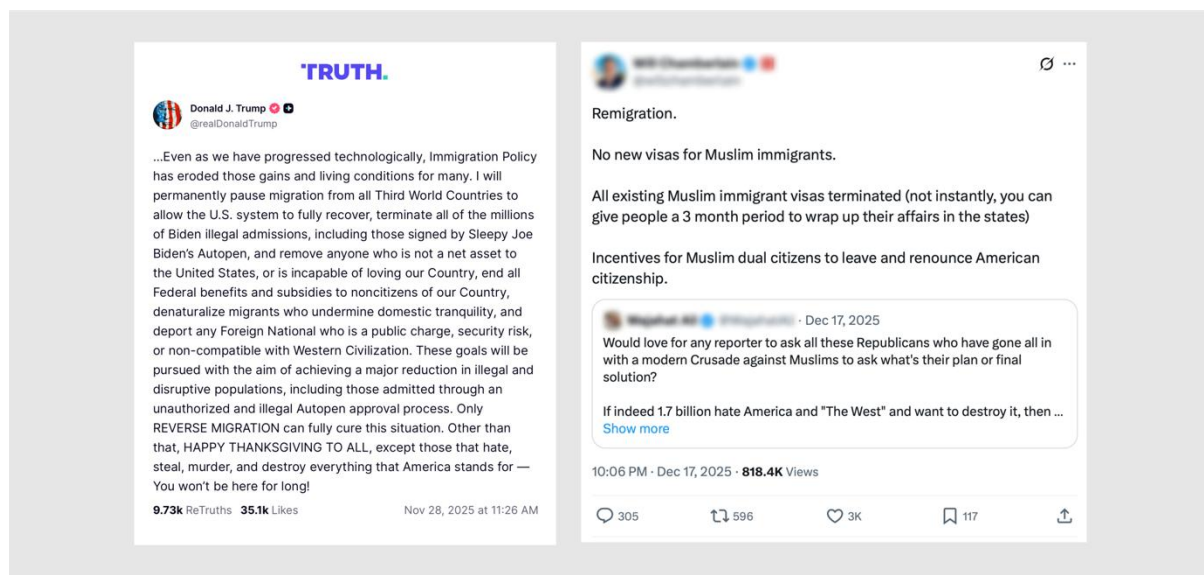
TRUTH.

Donald J. Trump
@realDonaldTrump

...Even as we have progressed technologically, Immigration Policy has eroded those gains and living conditions for many. I will permanently pause migration from all Third World Countries to allow the U.S. system to fully recover, terminate all of the millions of Biden illegal admissions, including those signed by Sleepy Joe Biden's Autopen, and remove anyone who is not a net asset to the United States, or is incapable of loving our Country, end all Federal benefits and subsidies to noncitizens of our Country, denaturalize migrants who undermine domestic tranquility, and deport any Foreign National who is a public charge, security risk, or non-compatible with Western Civilization. These goals will be pursued with the aim of achieving a major reduction in illegal and disruptive populations, including those admitted through an unauthorized and illegal Autopen approval process. Only REVERSE MIGRATION can fully cure this situation. Other than that, HAPPY THANKSGIVING TO ALL, except those that hate, steal, murder, and destroy everything that America stands for — You won't be here for long!

9.73k ReTruths 35.1k Likes Nov 28, 2025 at 11:26 AM

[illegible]
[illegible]

Remigration.

No new visas for Muslim immigrants.

All existing Muslim immigrant visas terminated (not instantly, you can give people a 3 month period to wrap up their affairs in the states)

Incentives for Muslim dual citizens to leave and renounce American citizenship.

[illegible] · Dec 17, 2025
Would love for any reporter to ask all these Republicans who have gone all in with a modern Crusade against Muslims to ask what's their plan or final solution?

If indeed 1.7 billion hate America and "The West" and want to destroy it, then ...
Show more

10:06 PM · Dec 17, 2025 · 818.4K Views

305 596 3K 117